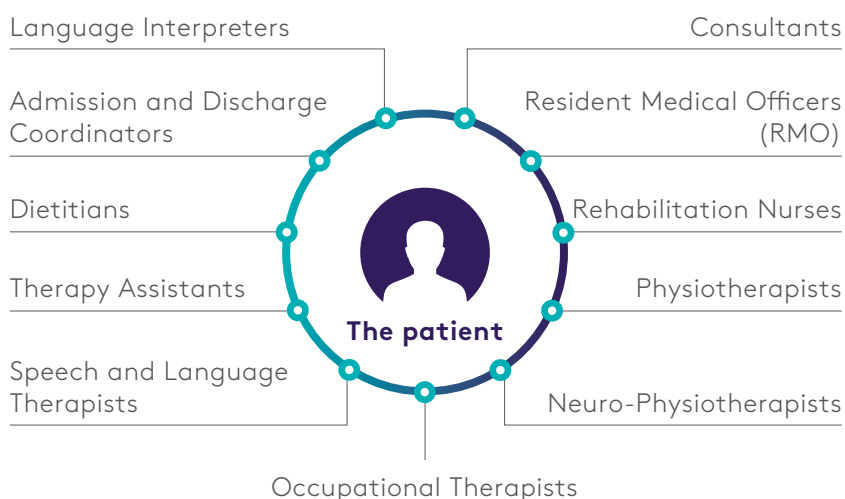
Language Interpreters

Consultants

Admission and Discharge Coordinators

Resident Medical Officers (RMO)

Dietitians

Rehabilitation Nurses

Therapy Assistants

Physiotherapists

The patient

Speech and Language Therapists

Neuro-Physiotherapists

Occupational Therapists